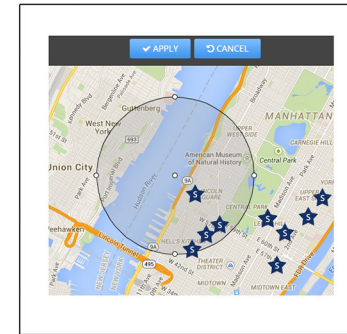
✔ APPLY
↺ CANCEL

Guttenberg
West New York
693
Union City
Weehawken
Lincoln Tunnel
495
Hudson River
MANHATTAN
UPPER WEST SIDE
American Museum of Natural History
Central Park
CARNEGIE HILL
LINCOLN SQUARE
CENTRAL PARK
UPPER EAST SIDE
YORKVILLE
HELL'S KITCHEN
THEATER DISTRICT
MIDTOWN
MIDTOWN EAST
Broadway
Park Ave
Madison Ave
9A
Kennedy Blvd
Bergenline Ave
Park Ave
Hudson Blvd
W 57th St
E 60th St
E 57th St
W 42nd St
5th Ave
FDR Drive
Lexington Ave
Park Ave
11th Ave
10th Ave
S